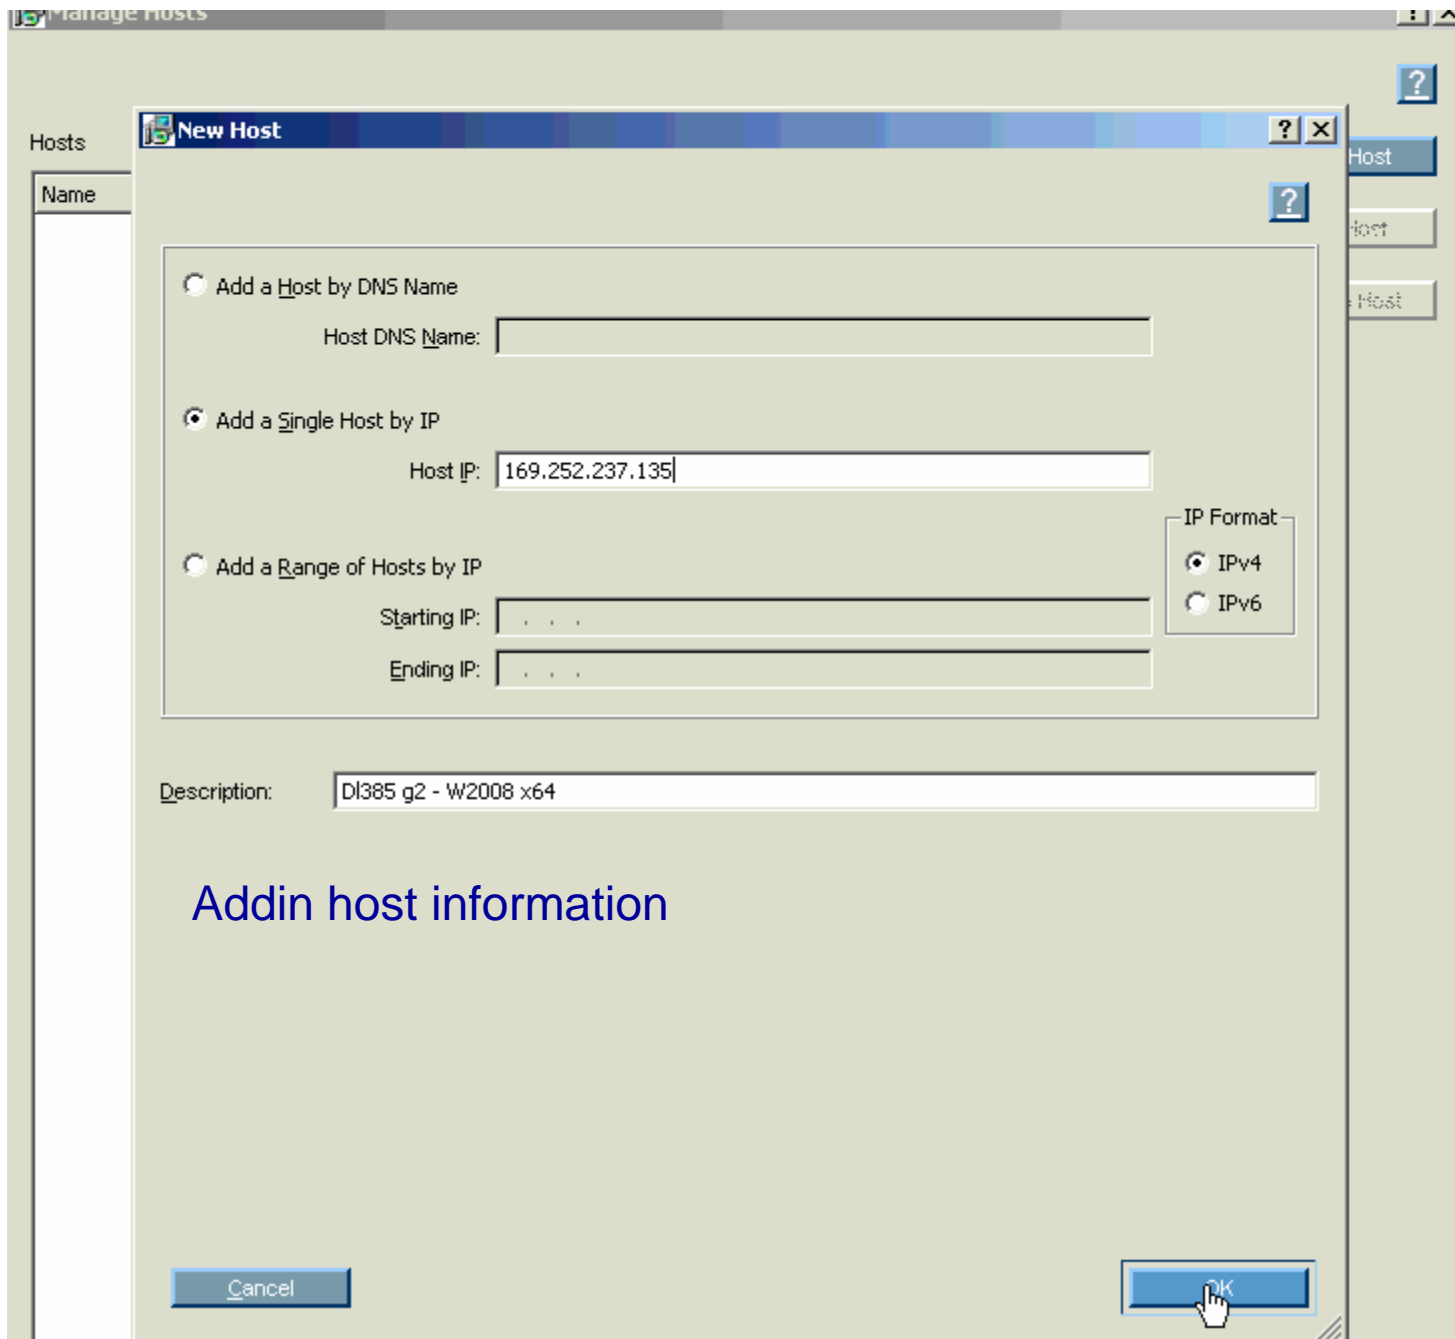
Manage Hosts

?

Hosts

Name

New Host

? X

Host

?

Host

Host

Add a Host by DNS Name

Host DNS Name:

Add a Single Host by IP

Host IP: 169.252.237.135

IP Format

IPv4

IPv6

Add a Range of Hosts by IP

Starting IP: . . .

Ending IP: . . .

Description: Dl385 g2 - W2008 x64

Addin host information

Cancel

OK